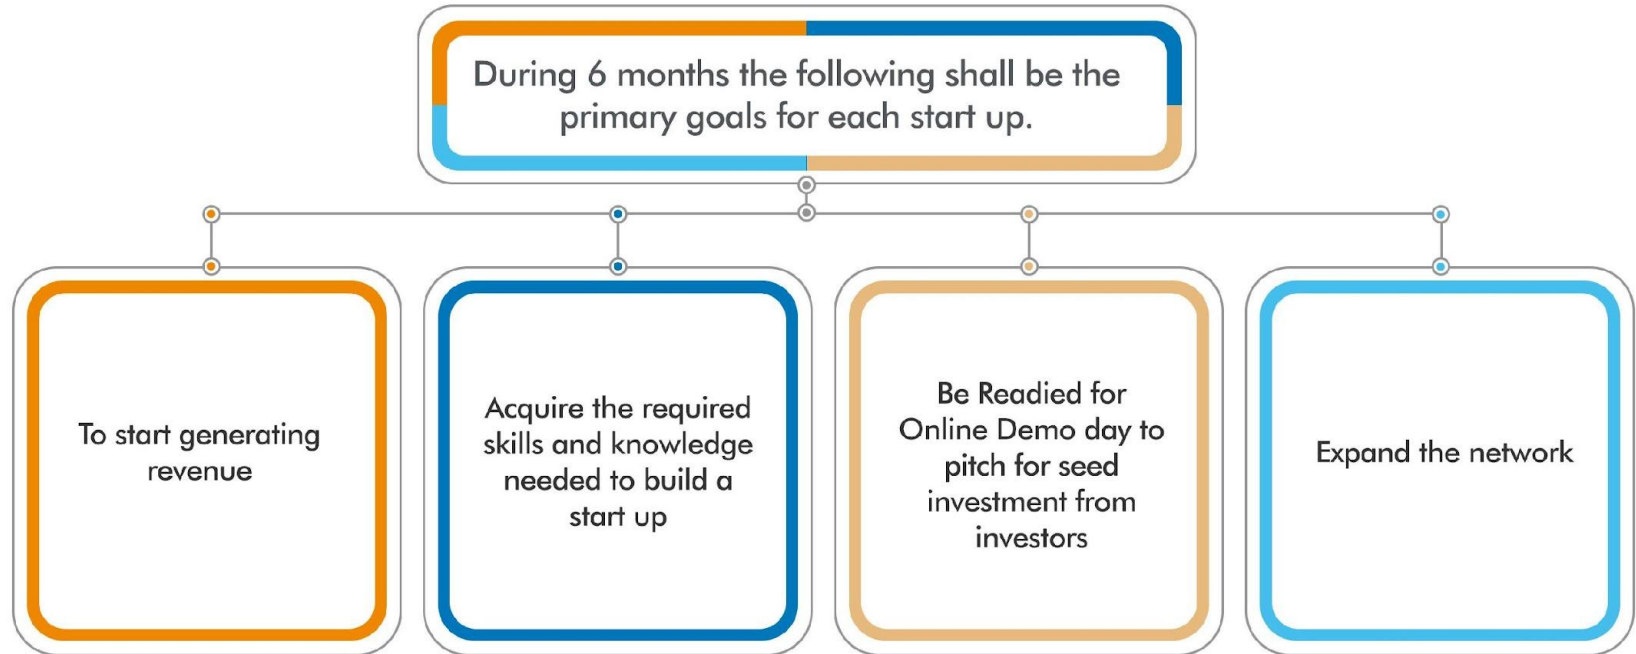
During 6 months the following shall be the primary goals for each start up.

To start generating revenue

Acquire the required skills and knowledge needed to build a start up

Be Readied for Online Demo day to pitch for seed investment from investors

Expand the network